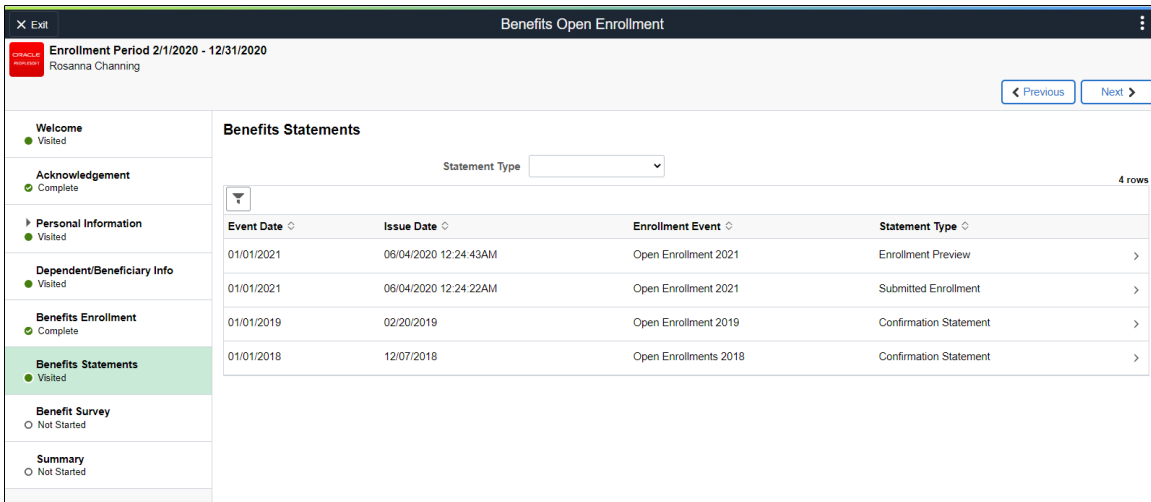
Exit

Benefits Open Enrollment

ORACLE PEOPLESOFT

Enrollment Period 2/1/2020 - 12/31/2020
Rosanna Channing

Previous

Next

Welcome
Visited

Acknowledgement
Complete

Personal Information
Visited

Dependent/Beneficiary Info
Visited

Benefits Enrollment
Complete

Benefits Statements
Visited

Benefit Survey
Not Started

Summary
Not Started

Benefits Statements

Statement Type

4 rows

| Event Date | Issue Date | Enrollment Event | Statement Type |
|---|---|---|---|
| 01/01/2021 | 06/04/2020 12:24:43AM | Open Enrollment 2021 | Enrollment Preview |
| 01/01/2021 | 06/04/2020 12:24:22AM | Open Enrollment 2021 | Submitted Enrollment |
| 01/01/2019 | 02/20/2019 | Open Enrollment 2019 | Confirmation Statement |
| 01/01/2018 | 12/07/2018 | Open Enrollments 2018 | Confirmation Statement |